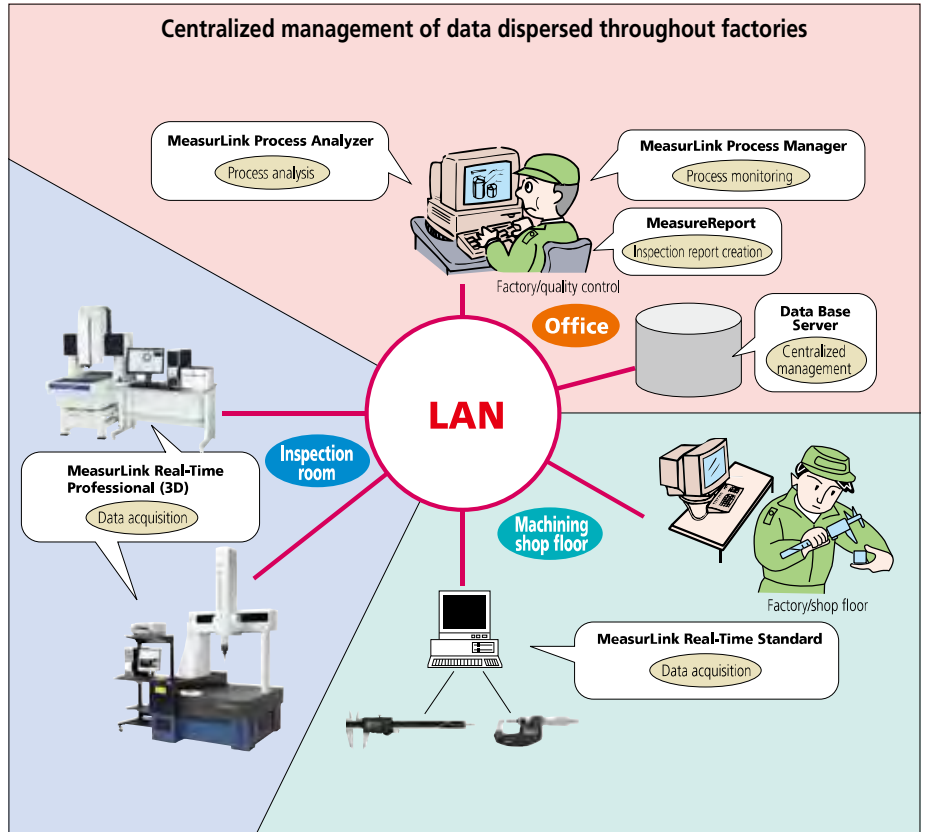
Centralized management of data dispersed throughout factories

MeasurLink Process Analyzer
Process analysis

MeasurLink Process Manager
Process monitoring

MeasureReport
Inspection report creation

Factory/quality control

Office

Data Base Server
Centralized management

LAN

Inspection room

MeasurLink Real-Time Professional (3D)
Data acquisition

Machining shop floor

Factory/shop floor

MeasurLink Real-Time Standard
Data acquisition